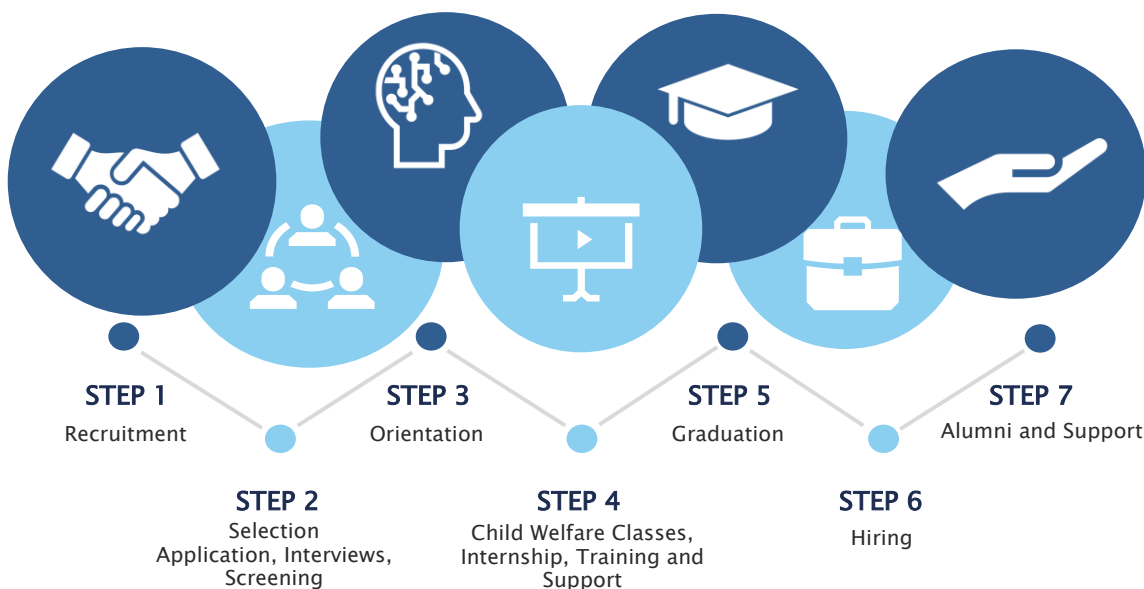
STEP 1
Recruitment

STEP 2
Selection
Application, Interviews, Screening

STEP 3
Orientation

STEP 4
Child Welfare Classes, Internship, Training and Support

STEP 5
Graduation

STEP 6
Hiring

STEP 7
Alumni and Support